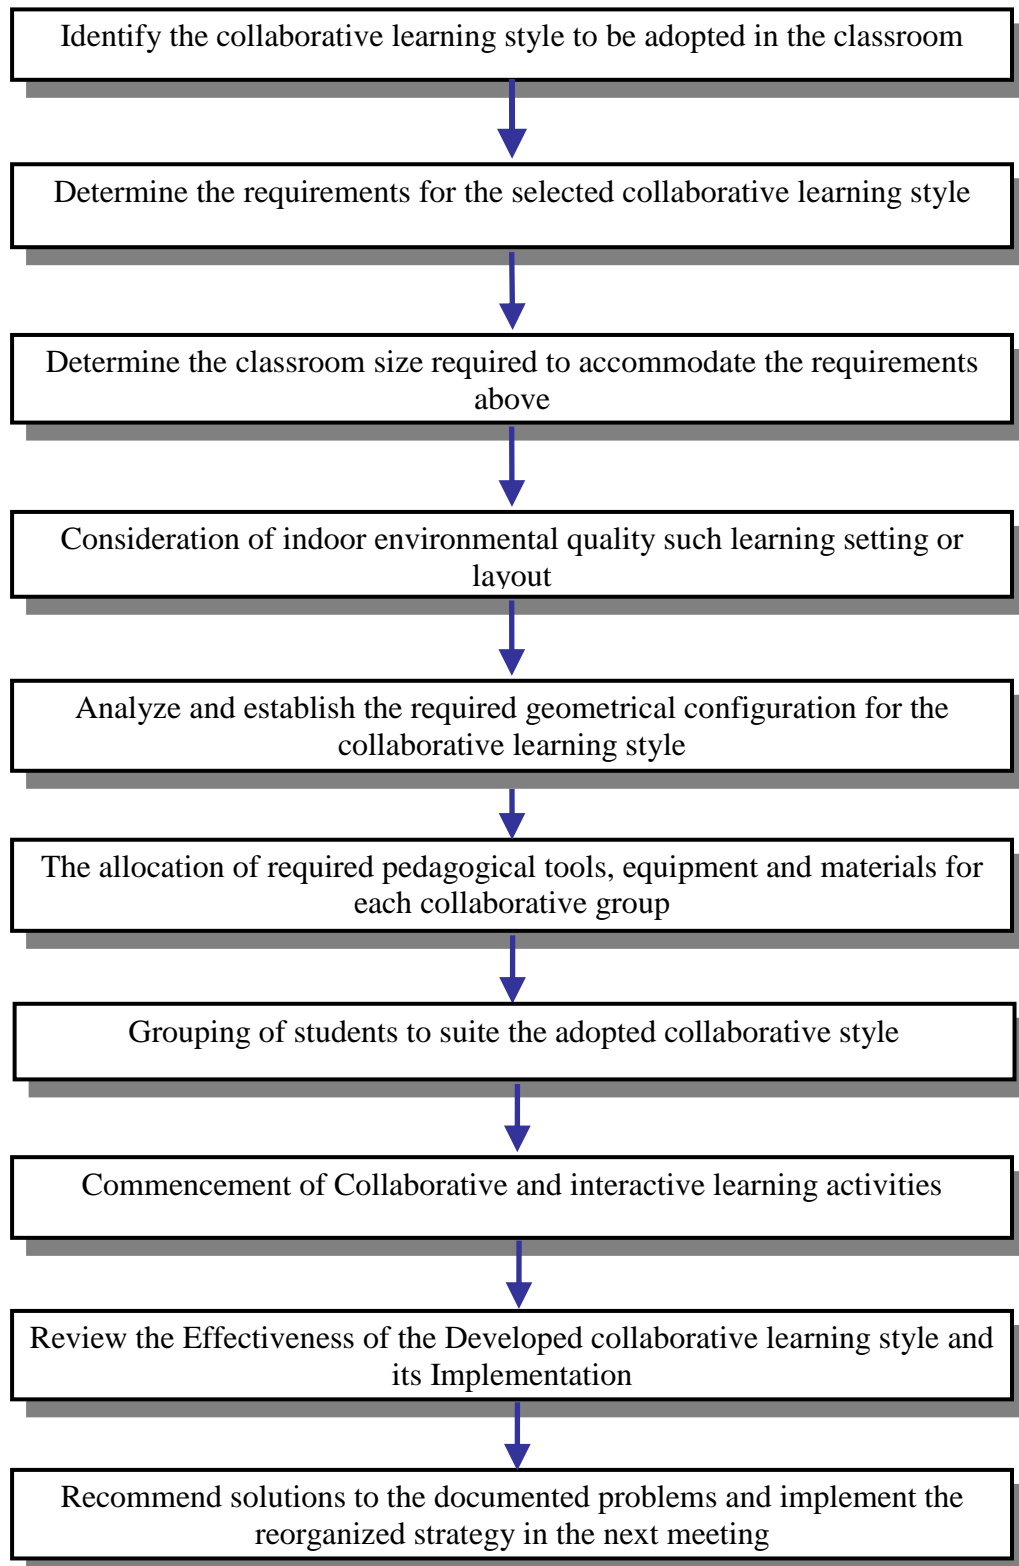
Identify the collaborative learning style to be adopted in the classroom

Determine the requirements for the selected collaborative learning style

Determine the classroom size required to accommodate the requirements above

Consideration of indoor environmental quality such learning setting or layout

Analyze and establish the required geometrical configuration for the collaborative learning style

The allocation of required pedagogical tools, equipment and materials for each collaborative group

Grouping of students to suite the adopted collaborative style

Commencement of Collaborative and interactive learning activities

Review the Effectiveness of the Developed collaborative learning style and its Implementation

Recommend solutions to the documented problems and implement the reorganized strategy in the next meeting